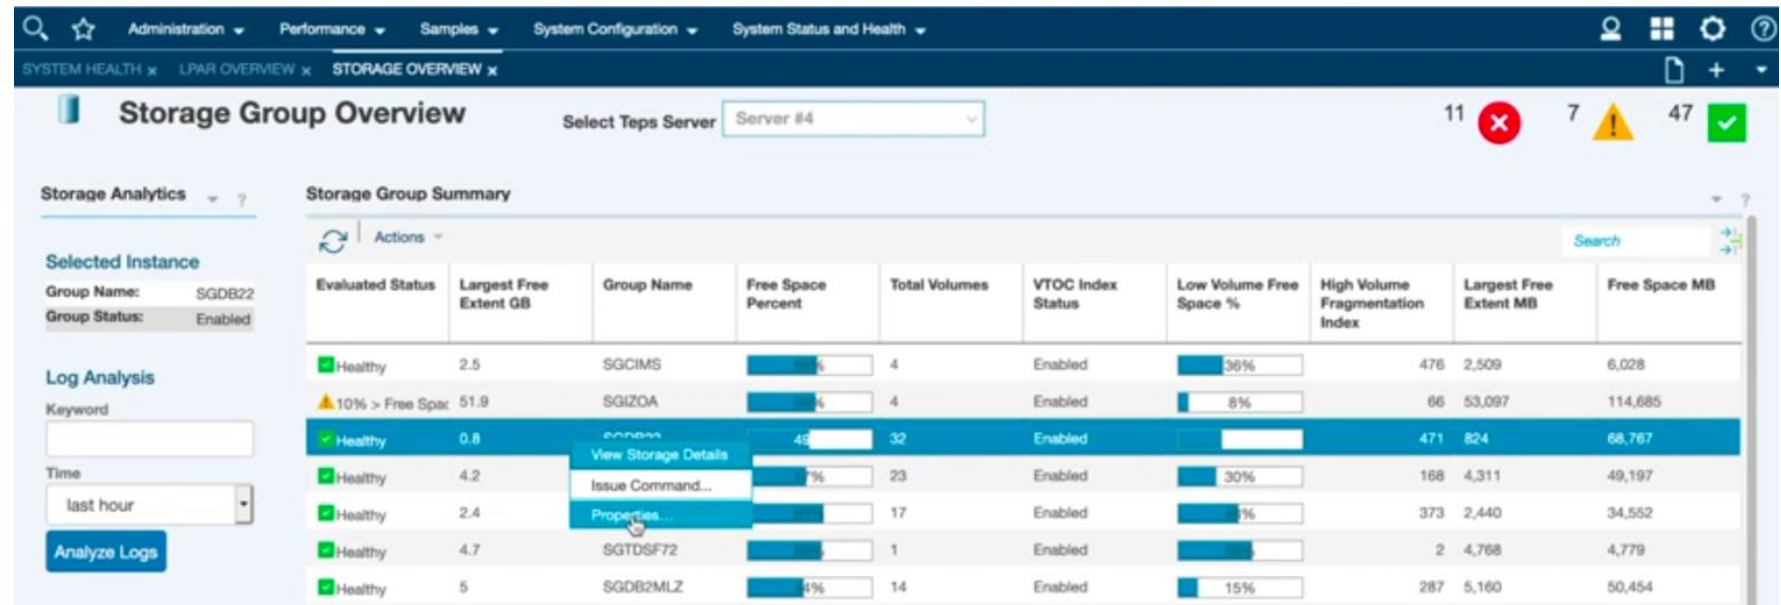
Administration Performance Samples System Configuration System Status and Health

SYSTEM HEALTH x LPAR OVERVIEW x STORAGE OVERVIEW x

Storage Group Overview

Select Teps Server Server #4

11 7 47

Storage Analytics ?

Selected Instance
Group Name: SGDB22
Group Status: Enabled

Log Analysis
Keyword

Time
last hour

Analyze Logs

Storage Group Summary ?

Actions

Search

| Evaluated Status | Largest Free Extent GB | Group Name | Free Space Percent | Total Volumes | VTOC Index Status | Low Volume Free Space % | High Volume Fragmentation Index | Largest Free Extent MB | Free Space MB |
|---|---|---|---|---|---|---|---|---|---|
| Healthy | 2.5 | SGCIMS | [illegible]% | 4 | Enabled | 36% | 476 | 2,509 | 6,028 |
| 10% > Free Spac | 51.9 | SGIZOA | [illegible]% | 4 | Enabled | 8% | 66 | 53,097 | 114,685 |
| Healthy | 0.8 | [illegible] | 49 | 32 | Enabled | | 471 | 824 | 68,767 |
| Healthy | 4.2 | | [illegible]7% | 23 | Enabled | 30% | 168 | 4,311 | 49,197 |
| Healthy | 2.4 | | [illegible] | 17 | Enabled | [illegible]% | 373 | 2,440 | 34,552 |
| Healthy | 4.7 | SGTDSF72 | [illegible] | 1 | Enabled | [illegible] | 2 | 4,768 | 4,779 |
| Healthy | 5 | SGDB2MLZ | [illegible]4% | 14 | Enabled | 15% | 287 | 5,160 | 50,454 |

View Storage Details
Issue Command...
Properties...